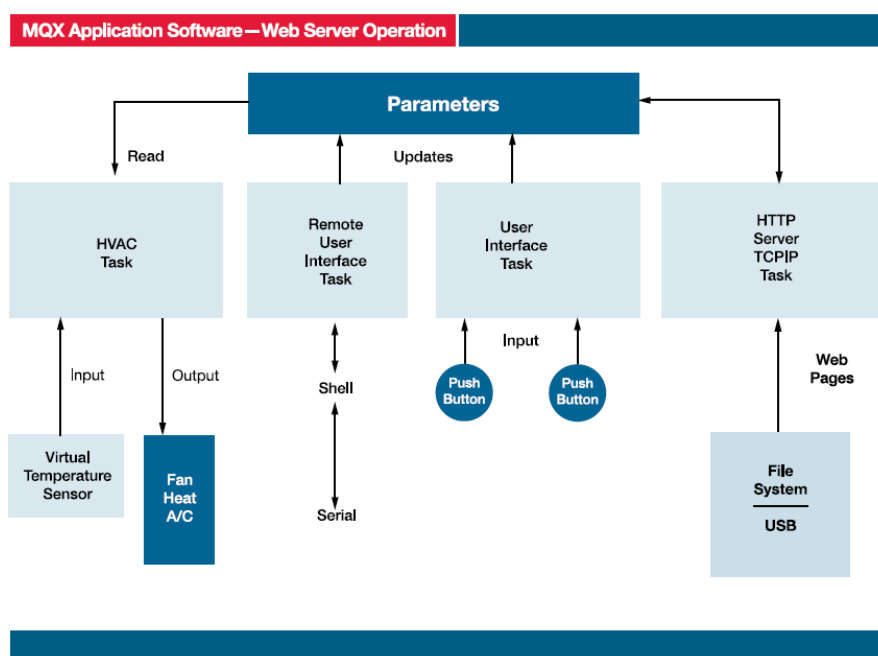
MQX Application Software—Web Server Operation

Parameters

Read

Updates

HVAC Task

Remote User Interface Task

User Interface Task

HTTP Server TCPIP Task

Input

Output

Shell

Input

Push Button

Push Button

Web Pages

Virtual Temperature Sensor

Fan Heat A/C

Serial

File System

USB